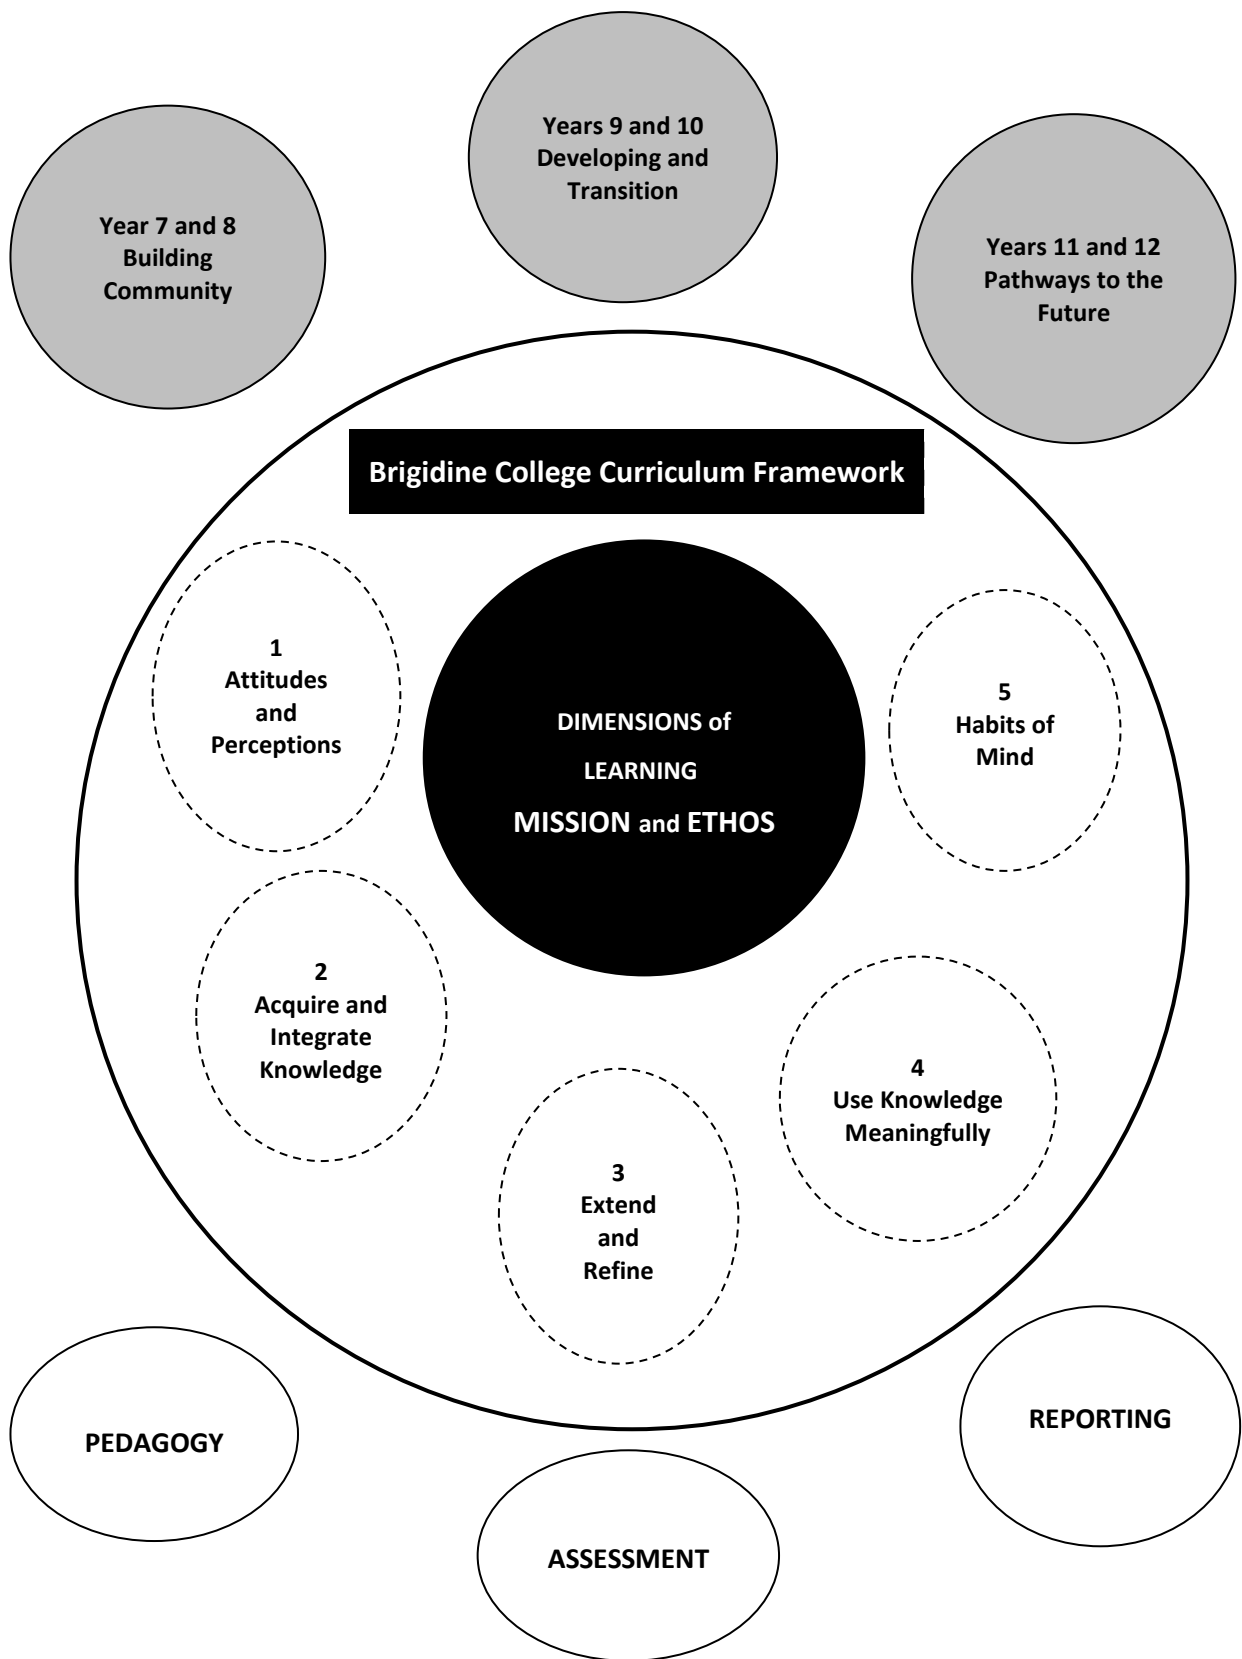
Year 7 and 8
Building
Community

Years 9 and 10
Developing and
Transition

Years 11 and 12
Pathways to the
Future

Brigidine College Curriculum Framework

1
Attitudes
and
Perceptions

DIMENSIONS of
LEARNING
MISSION and ETHOS

5
Habits of
Mind

2
Acquire and
Integrate
Knowledge

4
Use Knowledge
Meaningfully

3
Extend
and
Refine

PEDAGOGY

REPORTING

ASSESSMENT